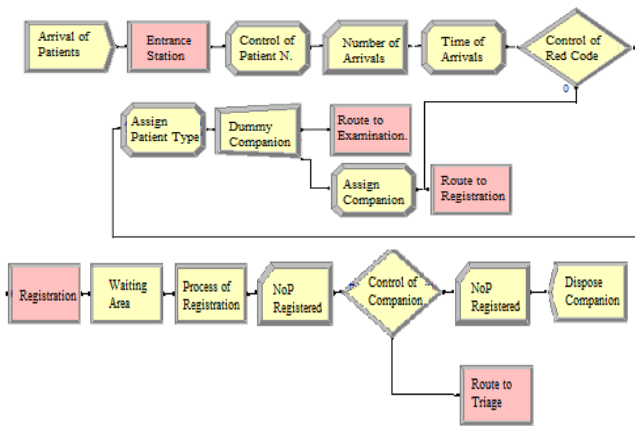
Arrival of Patients

Entrance Station

Control of Patient N.

Number of Arrivals

Time of Arrivals

Control of Red Code

0

Assign Patient Type

Dummy Companion

Route to Examination.

Assign Companion

Route to Registration

Registration

Waiting Area

Process of Registration

NoP Registered

Control of Companion.

NoP Registered

Dispose Companion

Route to Triage